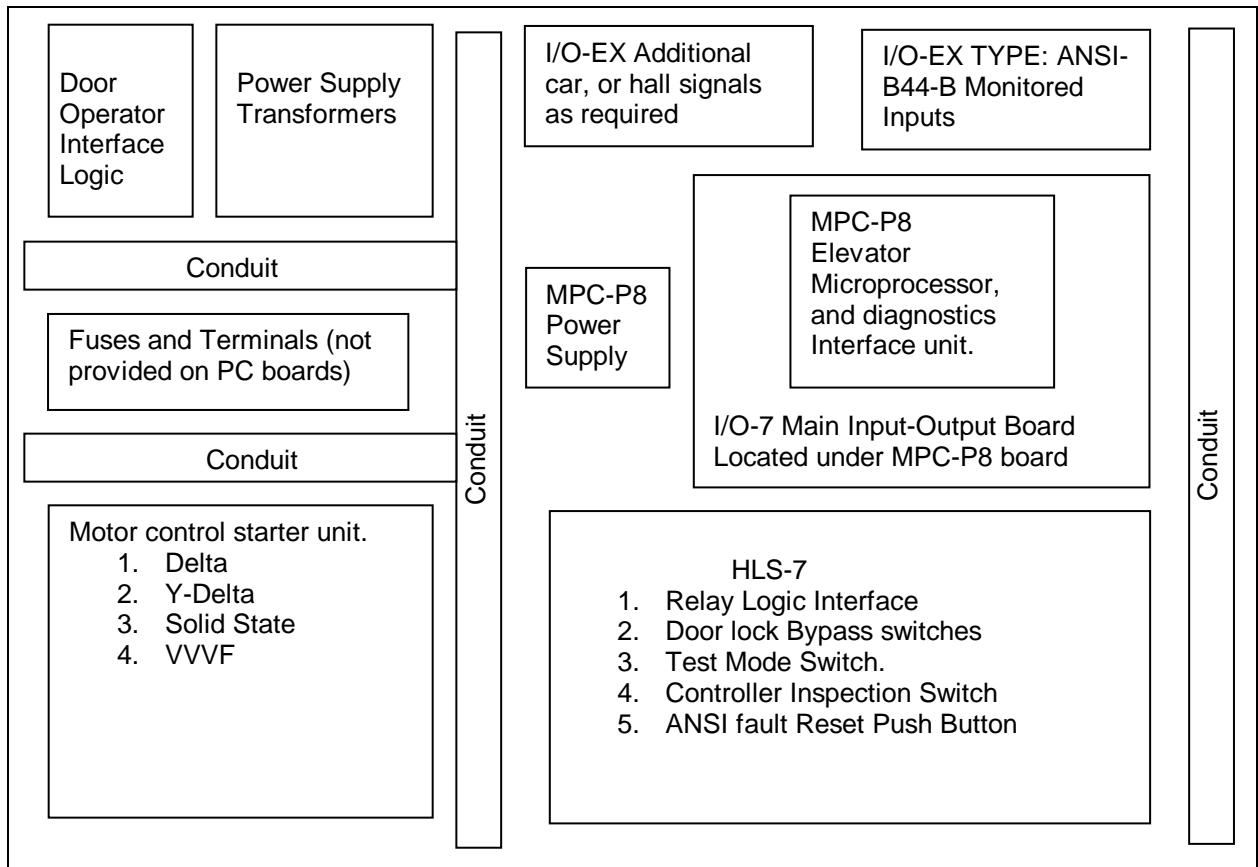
Door Operator Interface Logic

Power Supply Transformers

Conduit

I/O-EX Additional car, or hall signals as required

I/O-EX TYPE: ANSI-B44-B Monitored Inputs

Conduit

Conduit

Fuses and Terminals (not provided on PC boards)

MPC-P8 Power Supply

MPC-P8 Elevator Microprocessor, and diagnostics Interface unit.

I/O-7 Main Input-Output Board Located under MPC-P8 board

Conduit

Conduit

Motor control starter unit.
1. Delta
2. Y-Delta
3. Solid State
4. VVVF

HLS-7
1. Relay Logic Interface
2. Door lock Bypass switches
3. Test Mode Switch.
4. Controller Inspection Switch
5. ANSI fault Reset Push Button